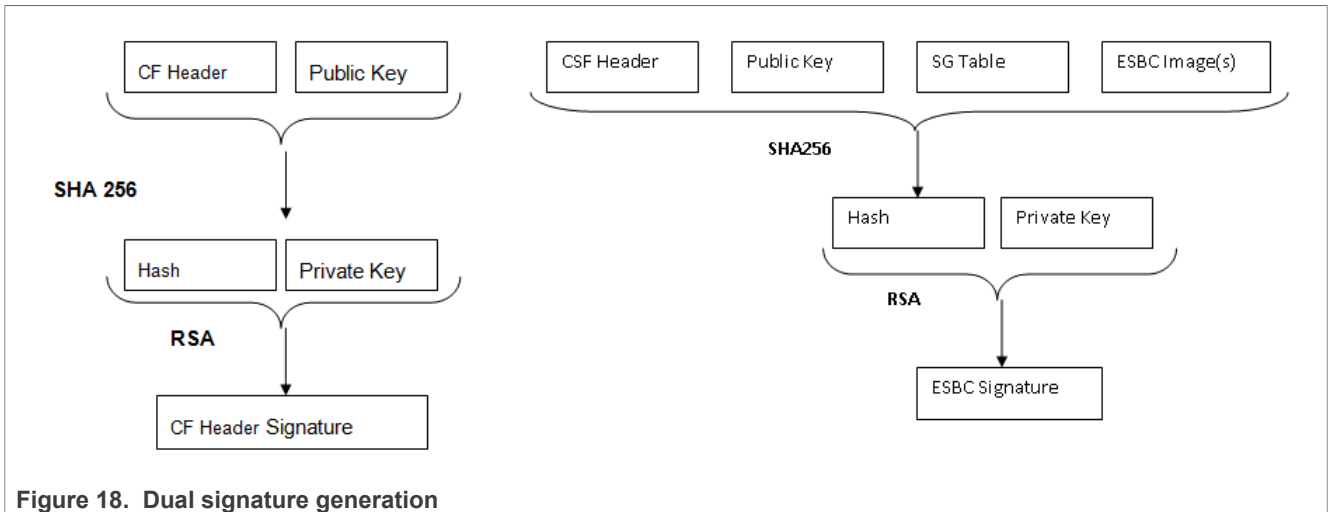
CF Header

Public Key

SHA 256

Hash

Private Key

RSA

CF Header Signature

CSF Header

Public Key

SG Table

ESBC Image(s)

SHA256

Hash

Private Key

RSA

ESBC Signature

Figure 18. Dual signature generation